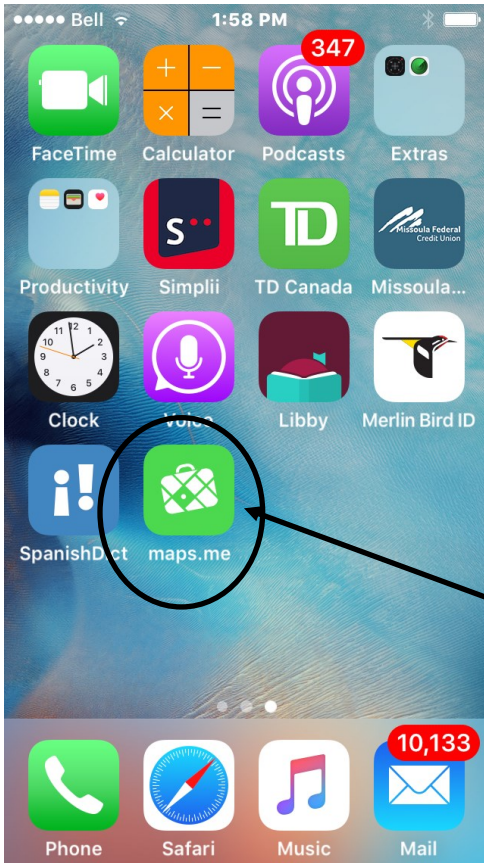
Bell 1:58 PM

347

FaceTime Calculator Podcasts Extras

S

Missoula Federal Credit Union

Productivity Simplii TD Canada Missoula...

Clock Voice Libby Merlin Bird ID

SpanishDict maps.me

10,133

Phone Safari Music Mail